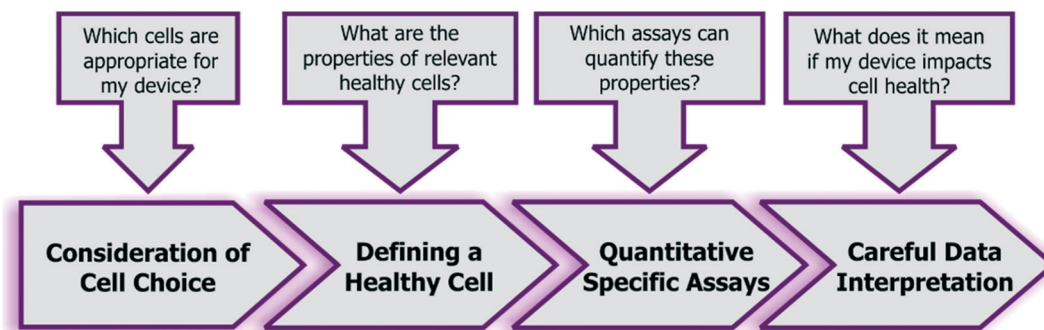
Which cells are appropriate for my device?

What are the properties of relevant healthy cells?

Which assays can quantify these properties?

What does it mean if my device impacts cell health?

Consideration of Cell Choice

Defining a Healthy Cell

Quantitative Specific Assays

Careful Data Interpretation